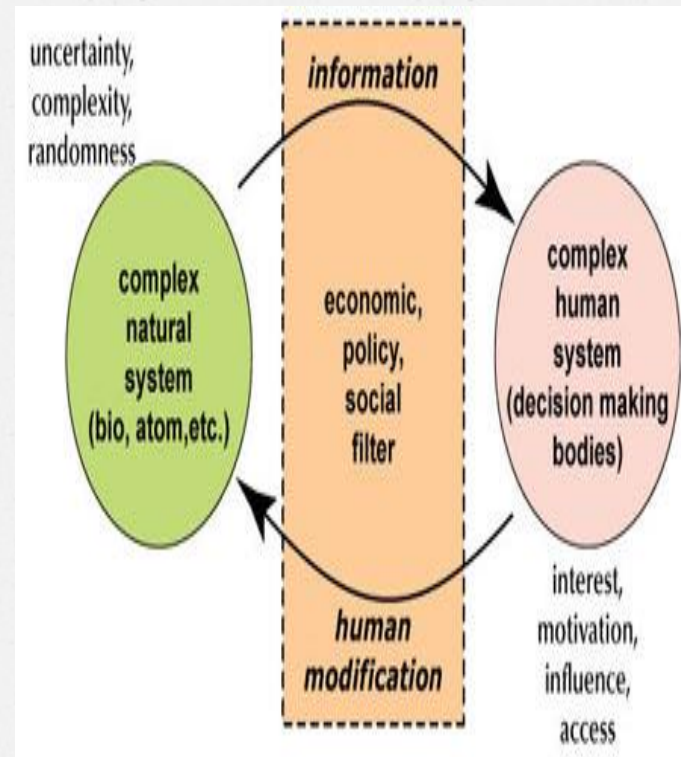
uncertainty, complexity, randomness

information

complex natural system (bio, atom,etc.)

economic, policy, social filter

complex human system (decision making bodies)

human modification

interest, motivation, influence, access